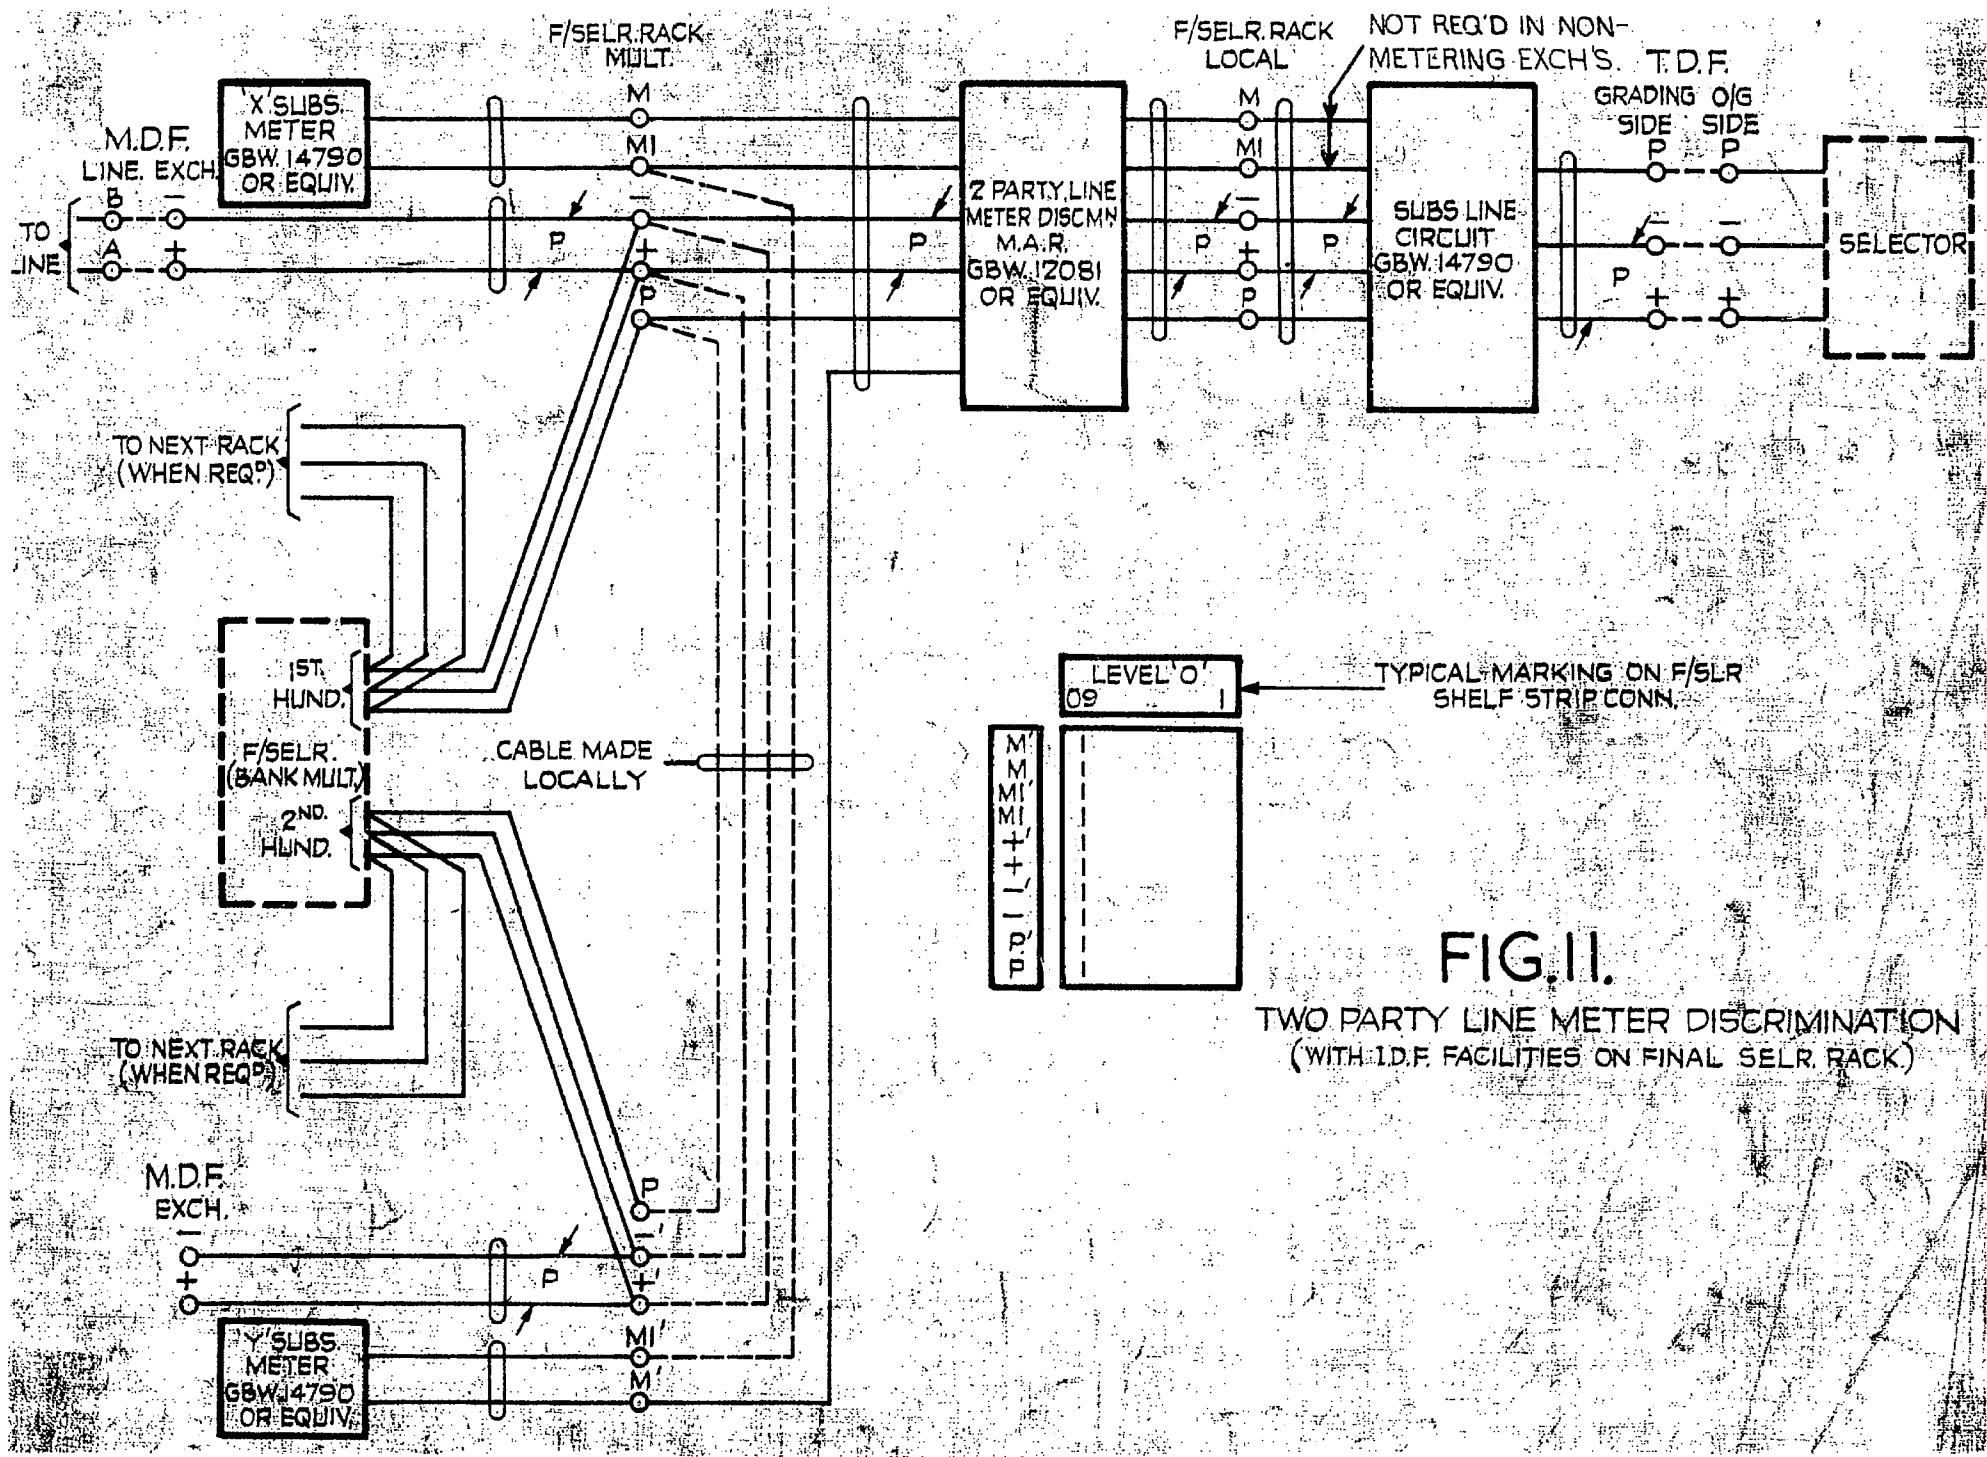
F/SELR. RACK MULT.

F/SELR. RACK LOCAL

NOT REQ'D IN NON-METERING EXCH'S.

T.D.F.

GRADING SIDE

O/G SIDE

'X' SUBS. METER GBW. 14790 OR EQUIV.

M.D.F. LINE. EXCH.

B

A

TO LINE

−

+

P

M

MI

−

+

P

2 PARTY LINE METER DISCMN M.A.R. GBW. 12081 OR EQUIV.

P

M

MI

−

P

+

P

P

SUBS LINE CIRCUIT GBW. 14790 OR EQUIV.

P

P

P

−

−

+

+

SELECTOR

TO NEXT RACK (WHEN REQ$^{D}$)

1ST. HUND.

F/SELR. (BANK MULT.)

2$^{ND.}$ HUND.

CABLE MADE LOCALLY

TO NEXT RACK (WHEN REQ$^{D}$)

LEVEL 'O'

09 1

TYPICAL MARKING ON F/SLR SHELF STRIP CONN.

M'
M
MI'
MI
+'
+
−'
−
P'
P

FIG. 11.

TWO PARTY LINE METER DISCRIMINATION
(WITH I.D.F. FACILITIES ON FINAL SELR. RACK.)

M.D.F. EXCH.

−

+

P

P

−'

+'

MI'

M'

'Y' SUBS. METER GBW. 14790 OR EQUIV.